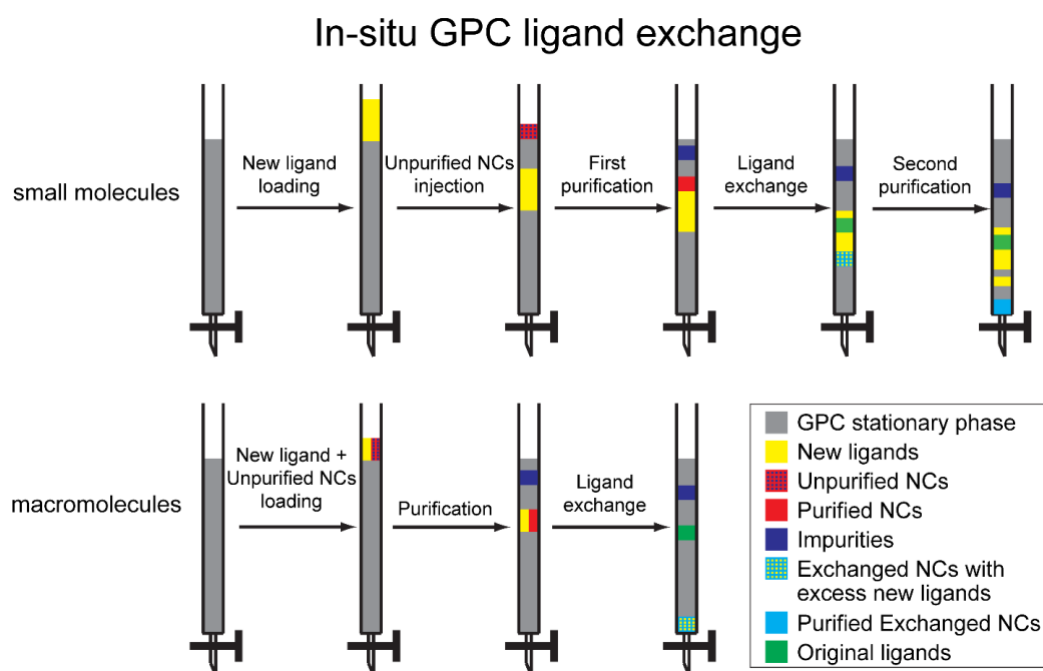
In-situ GPC ligand exchange

small molecules

New ligand loading

Unpurified NCs injection

First purification

Ligand exchange

Second purification

macromolecules

New ligand + Unpurified NCs loading

Purification

Ligand exchange

GPC stationary phase
New ligands
Unpurified NCs
Purified NCs
Impurities
Exchanged NCs with excess new ligands
Purified Exchanged NCs
Original ligands